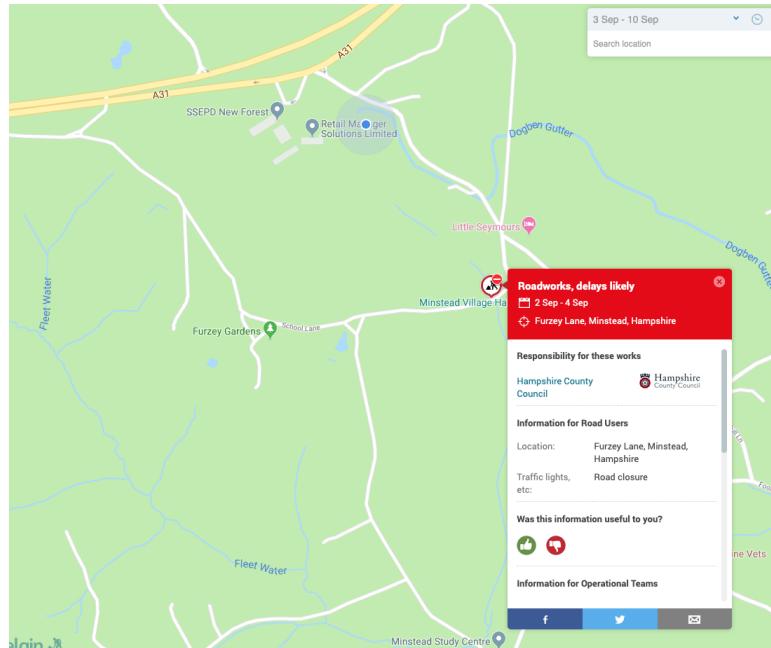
3 Sep - 10 Sep

Search location

A31

A31

SSEPD New Forest

Retail Ma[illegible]ger Solutions Limited

Dogben Gutter

Little Seymours

Dogben Gutter

Fleet Water

Minstead Village Ha

Furzey Gardens

School Lane

Fleet Water

Minstead Study Centre

Roadworks, delays likely

2 Sep - 4 Sep

Furzey Lane, Minstead, Hampshire

Responsibility for these works

Hampshire County Council

Hampshire County Council

Information for Road Users

| Location: | Furzey Lane, Minstead, Hampshire |
|---|---|
| Traffic lights, etc: | Road closure |

Was this information useful to you?

Information for Operational Teams

f

ine Vets

elgin